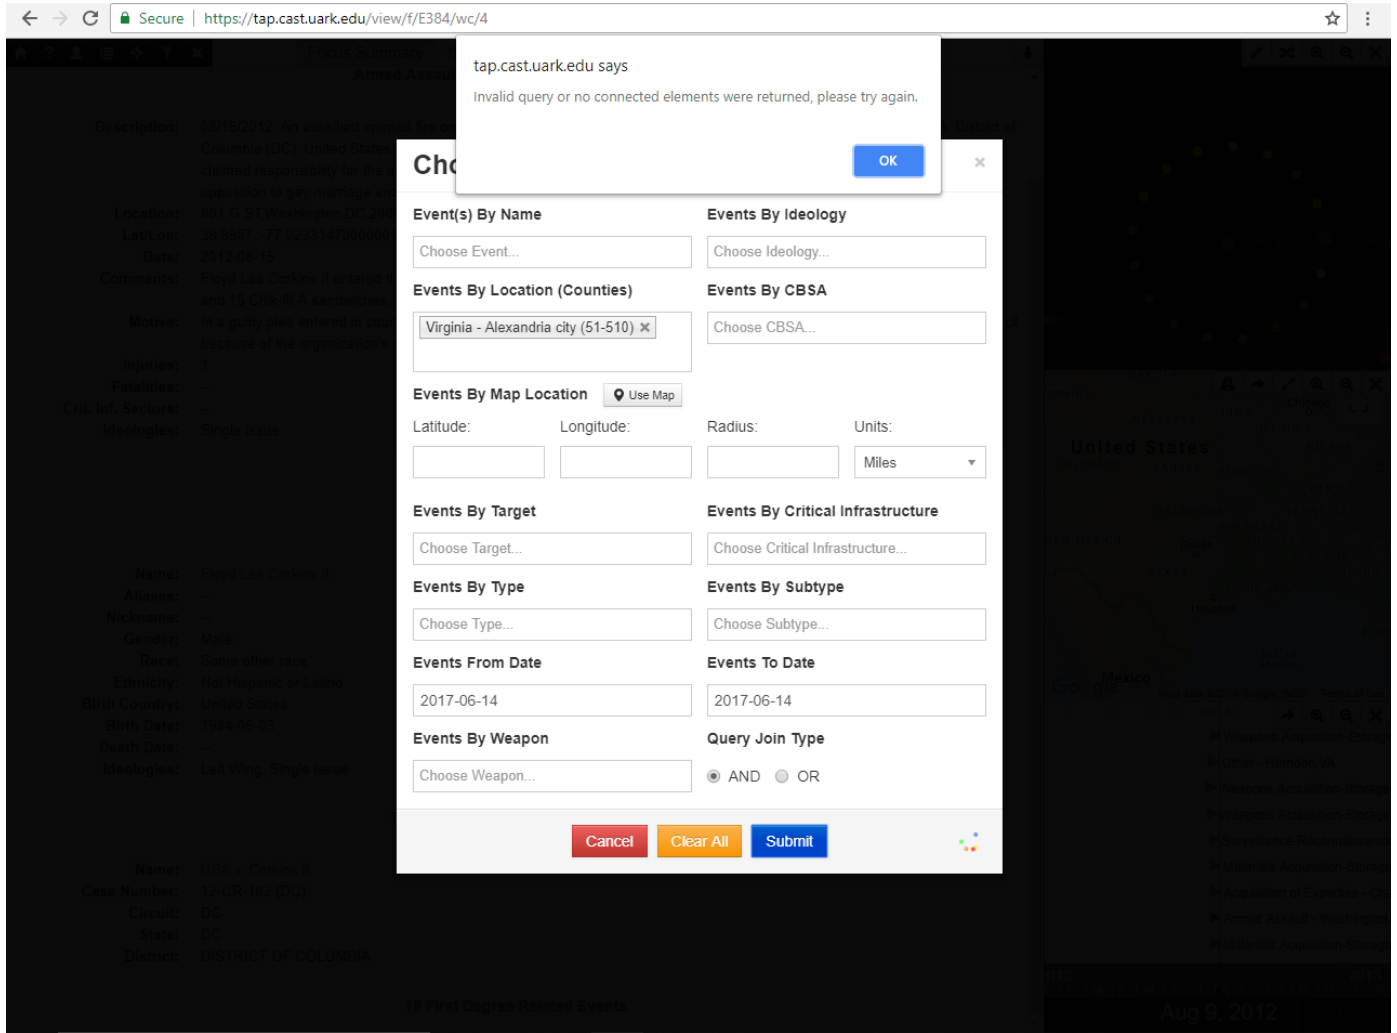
Secure | https://tap.cast.uark.edu/view/f/E384/wc/4

tap.cast.uark.edu says

Invalid query or no connected elements were returned, please try again.

OK

Cho

×

Event(s) By Name

Choose Event...

Events By Ideology

Choose Ideology...

Events By Location (Counties)

Virginia - Alexandria city (51-510) ×

Events By CBSA

Choose CBSA...

Events By Map Location

Use Map

Latitude:

Longitude:

Radius:

Units:

Miles

Events By Target

Choose Target...

Events By Critical Infrastructure

Choose Critical Infrastructure...

Events By Type

Choose Type...

Events By Subtype

Choose Subtype...

Events From Date

2017-06-14

Events To Date

2017-06-14

Events By Weapon

Choose Weapon...

Query Join Type

AND OR

Cancel Clear All Submit